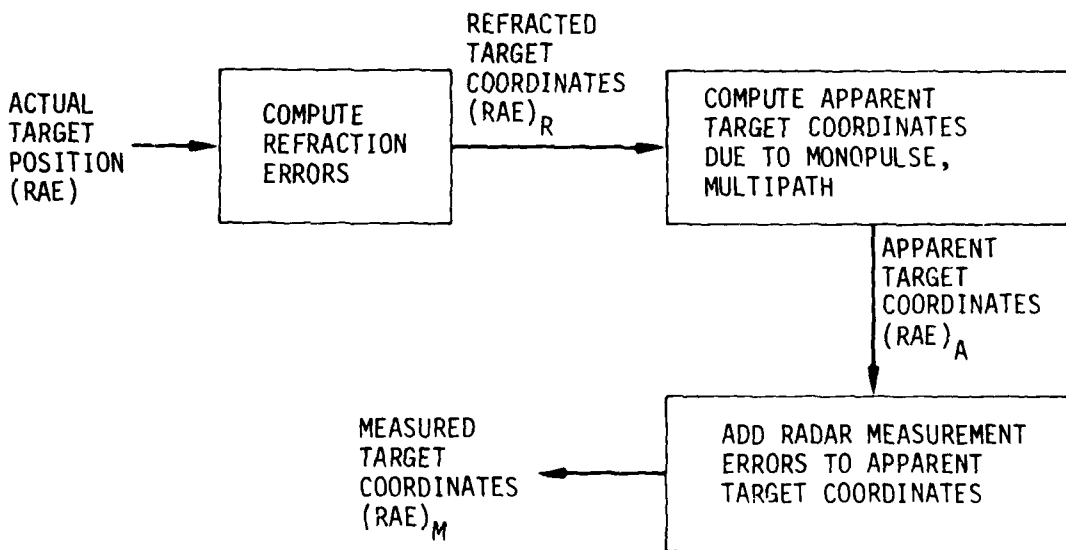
ACTUAL TARGET POSITION (RAE)

COMPUTE REFRACTION ERRORS

REFRACTED TARGET COORDINATES $(RAE)_R$

COMPUTE APPARENT TARGET COORDINATES DUE TO MONOPULSE, MULTIPATH

APPARENT TARGET COORDINATES $(RAE)_A$

ADD RADAR MEASUREMENT ERRORS TO APPARENT TARGET COORDINATES

MEASURED TARGET COORDINATES $(RAE)_M$